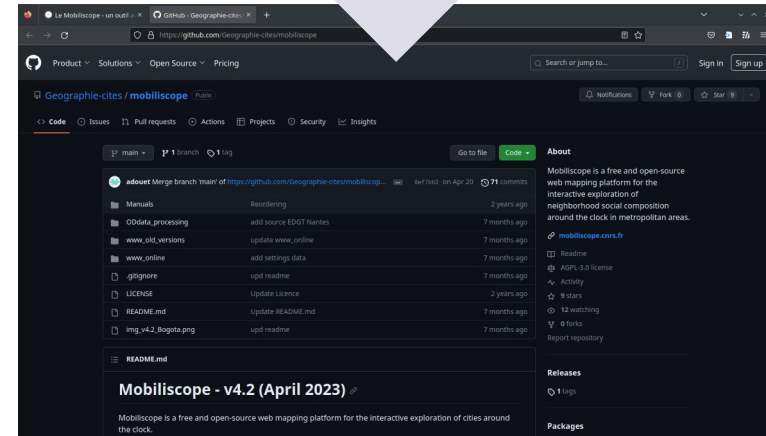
Le Mobiliscope - un outil × GitHub - Geographie-cites/ × +

https://github.com/Geographie-cites/mobiliscope

Product Solutions Open Source Pricing

Search or jump to...

Sign in Sign up

Geographie-cites / mobiliscope Public

Notifications Fork 0 Star 9

Code Issues Pull requests Actions Projects Security Insights

main 1 branch 1 tag

Go to file Code

adouet Merge branch 'main' of https://github.com/Geographie-cites/mobiliscop... 4ef7ba2 on Apr 20 71 commits

| | | |
|---|---|---|
| Manuals | Reordering | 2 years ago |
| ODdata_processing | add source EDGT Nantes | 7 months ago |
| www_old_versions | update www_online | 7 months ago |
| www_online | add settings data | 7 months ago |
| .gitignore | upd readme | 7 months ago |
| LICENSE | Update Licence | 2 years ago |
| README.md | Update README.md | 7 months ago |
| img_v4.2_Bogota.png | upd readme | 7 months ago |

README.md

Mobiliscope - v4.2 (April 2023)

Mobiliscope is a free and open-source web mapping platform for the interactive exploration of cities around the clock.

About

Mobiliscope is a free and open-source web mapping platform for the interactive exploration of neighborhood social composition around the clock in metropolitan areas.

mobiliscope.cnrs.fr

Readme

AGPL-3.0 license

Activity

9 stars

12 watching

0 forks

Report repository

Releases

1 tags

Packages